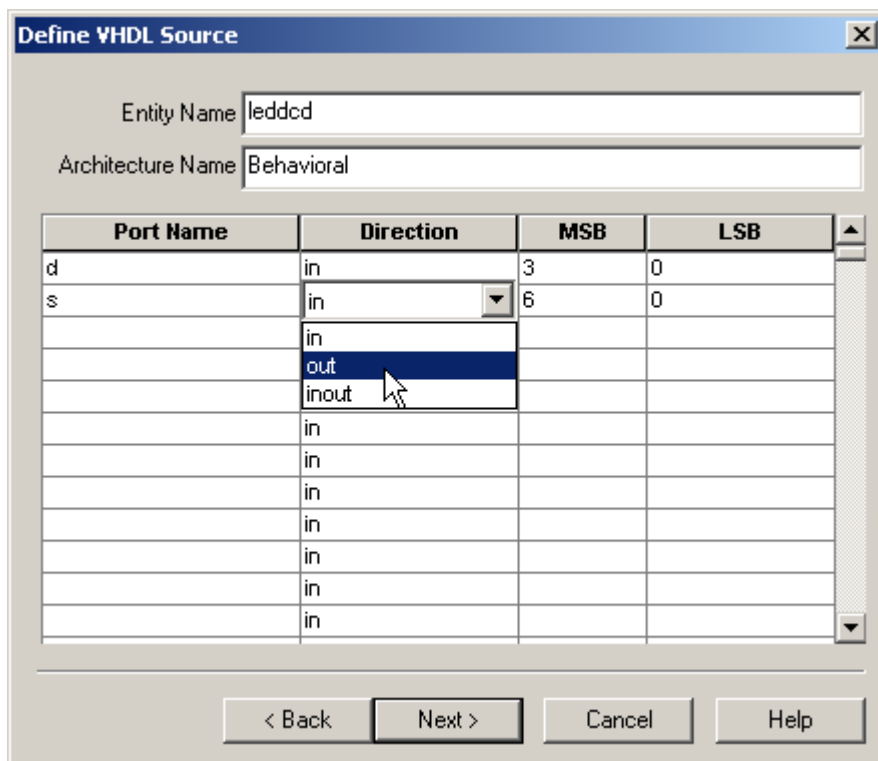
Define VHDL Source

Entity Name leddcd

Architecture Name Behavioral

| Port Name | Direction | MSB | LSB |
|---|---|---|---|
| d | in | 3 | 0 |
| s | in | 6 | 0 |
| | in | | |
| | out | | |
| | inout | | |
| | in | | |
| | in | | |
| | in | | |
| | in | | |
| | in | | |
| | in | | |
| | in | | |

< Back   Next >   Cancel   Help